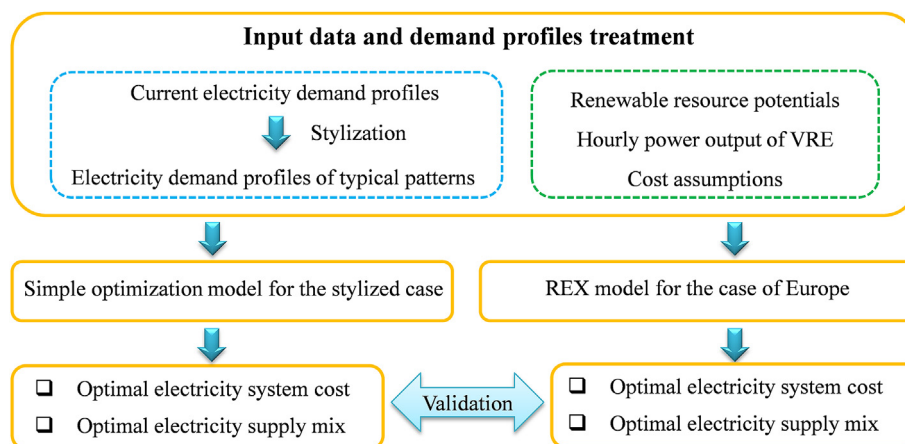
Input data and demand profiles treatment

Current electricity demand profiles

Stylization

Electricity demand profiles of typical patterns

Renewable resource potentials

Hourly power output of VRE

Cost assumptions

Simple optimization model for the stylized case

REX model for the case of Europe

❑ Optimal electricity system cost

❑ Optimal electricity supply mix

Validation

❑ Optimal electricity system cost

❑ Optimal electricity supply mix